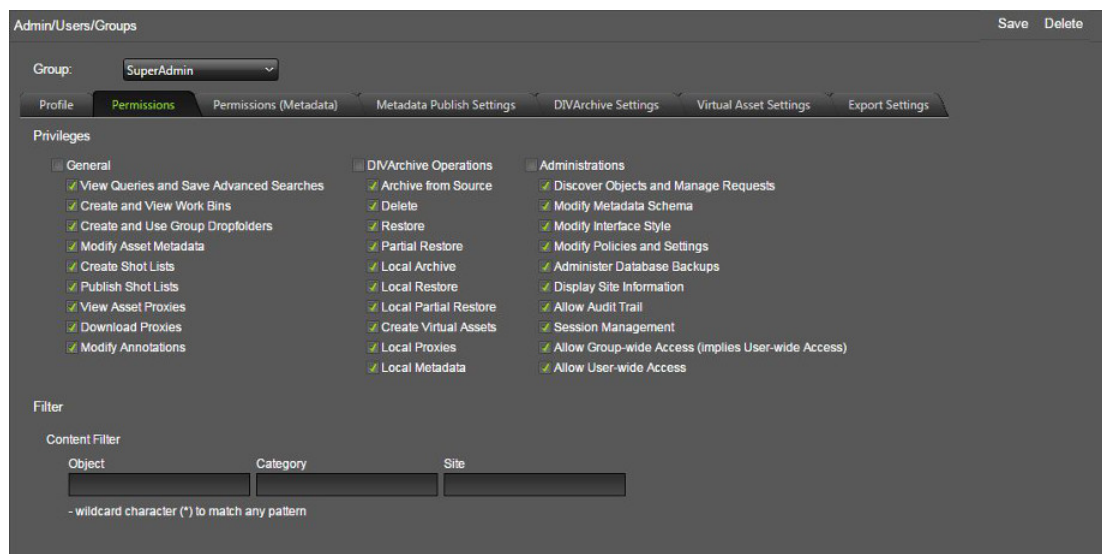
Admin/Users/Groups

Save Delete

Group: SuperAdmin

Profile | Permissions | Permissions (Metadata) | Metadata Publish Settings | DIVArchive Settings | Virtual Asset Settings | Export Settings

Privileges

General
View Queries and Save Advanced Searches
Create and View Work Bins
Create and Use Group Dropfolders
Modify Asset Metadata
Create Shot Lists
Publish Shot Lists
View Asset Proxies
Download Proxies
Modify Annotations

DIVArchive Operations
Archive from Source
Delete
Restore
Partial Restore
Local Archive
Local Restore
Local Partial Restore
Create Virtual Assets
Local Proxies
Local Metadata

Administrations
Discover Objects and Manage Requests
Modify Metadata Schema
Modify Interface Style
Modify Policies and Settings
Administer Database Backups
Display Site Information
Allow Audit Trail
Session Management
Allow Group-wide Access (implies User-wide Access)
Allow User-wide Access

Filter

Content Filter

Object | Category | Site

- wildcard character (*) to match any pattern